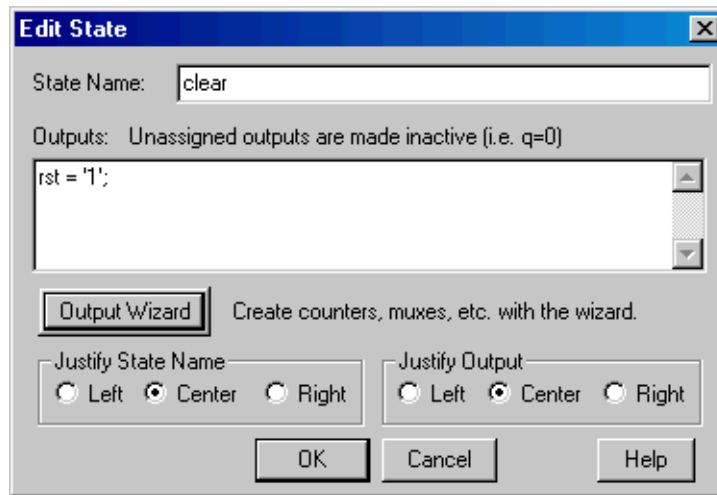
Edit State

State Name: clear

Outputs: Unassigned outputs are made inactive (i.e. q=0)

rst = '1';

Output Wizard Create counters, muxes, etc. with the wizard.

Justify State Name
Left Center Right

Justify Output
Left Center Right

OK Cancel Help